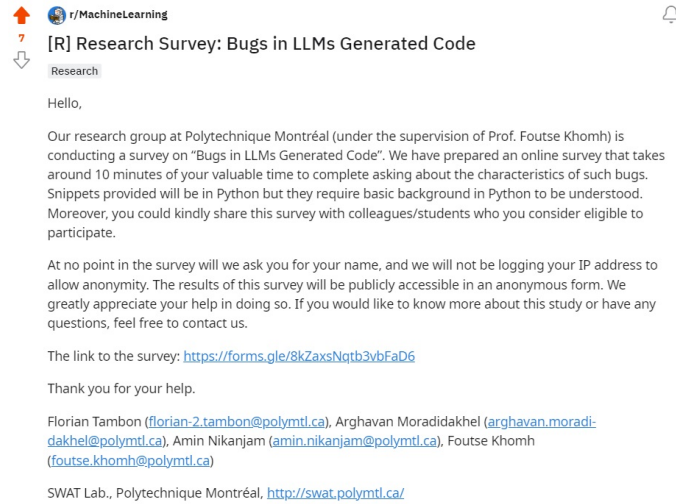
7

r/MachineLearning

[R] Research Survey: Bugs in LLMs Generated Code

Research

Hello,

Our research group at Polytechnique Montréal (under the supervision of Prof. Foutse Khomh) is conducting a survey on "Bugs in LLMs Generated Code". We have prepared an online survey that takes around 10 minutes of your valuable time to complete asking about the characteristics of such bugs. Snippets provided will be in Python but they require basic background in Python to be understood. Moreover, you could kindly share this survey with colleagues/students who you consider eligible to participate.

At no point in the survey will we ask you for your name, and we will not be logging your IP address to allow anonymity. The results of this survey will be publicly accessible in an anonymous form. We greatly appreciate your help in doing so. If you would like to know more about this study or have any questions, feel free to contact us.

The link to the survey: https://forms.gle/8kZaxsNqtb3vbFaD6

Thank you for your help.

Florian Tambon (florian-2.tambon@polymtl.ca), Arghavan Moradidakhel (arghavan.moradi-dakhel@polymtl.ca), Amin Nikanjam (amin.nikanjam@polymtl.ca), Foutse Khomh (foutse.khomh@polymtl.ca)

SWAT Lab., Polytechnique Montréal, http://swat.polymtl.ca/